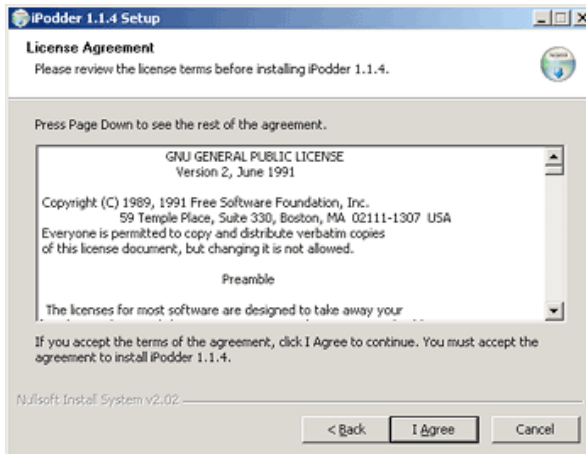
iPodder 1.1.4 Setup

License Agreement

Please review the license terms before installing iPodder 1.1.4.

Press Page Down to see the rest of the agreement.

GNU GENERAL PUBLIC LICENSE
Version 2, June 1991

Copyright (C) 1989, 1991 Free Software Foundation, Inc.
59 Temple Place, Suite 330, Boston, MA 02111-1307 USA
Everyone is permitted to copy and distribute verbatim copies
of this license document, but changing it is not allowed.

Preamble

The licenses for most software are designed to take away your

If you accept the terms of the agreement, click I Agree to continue. You must accept the agreement to install iPodder 1.1.4.

Nullsoft Install System v2.02

< Back

I Agree

Cancel